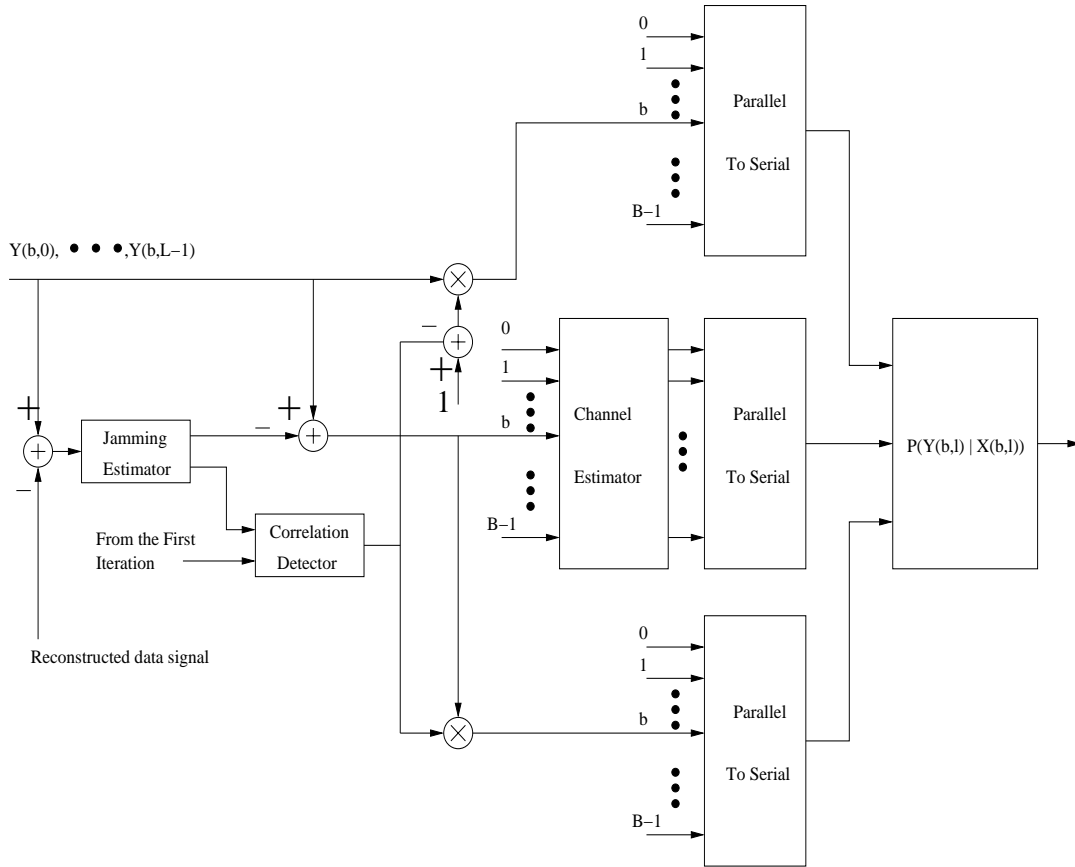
0
1
b
B−1
Parallel
To Serial

Y(b,0), • • •,Y(b,L−1)

−
+
1

0
1
b
B−1
Channel
Estimator

Parallel
To Serial

P(Y(b,l) | X(b,l))

+
−
Jamming
Estimator

−
+

From the First
Iteration

Correlation
Detector

Reconstructed data signal

0
1
b
B−1
Parallel
To Serial